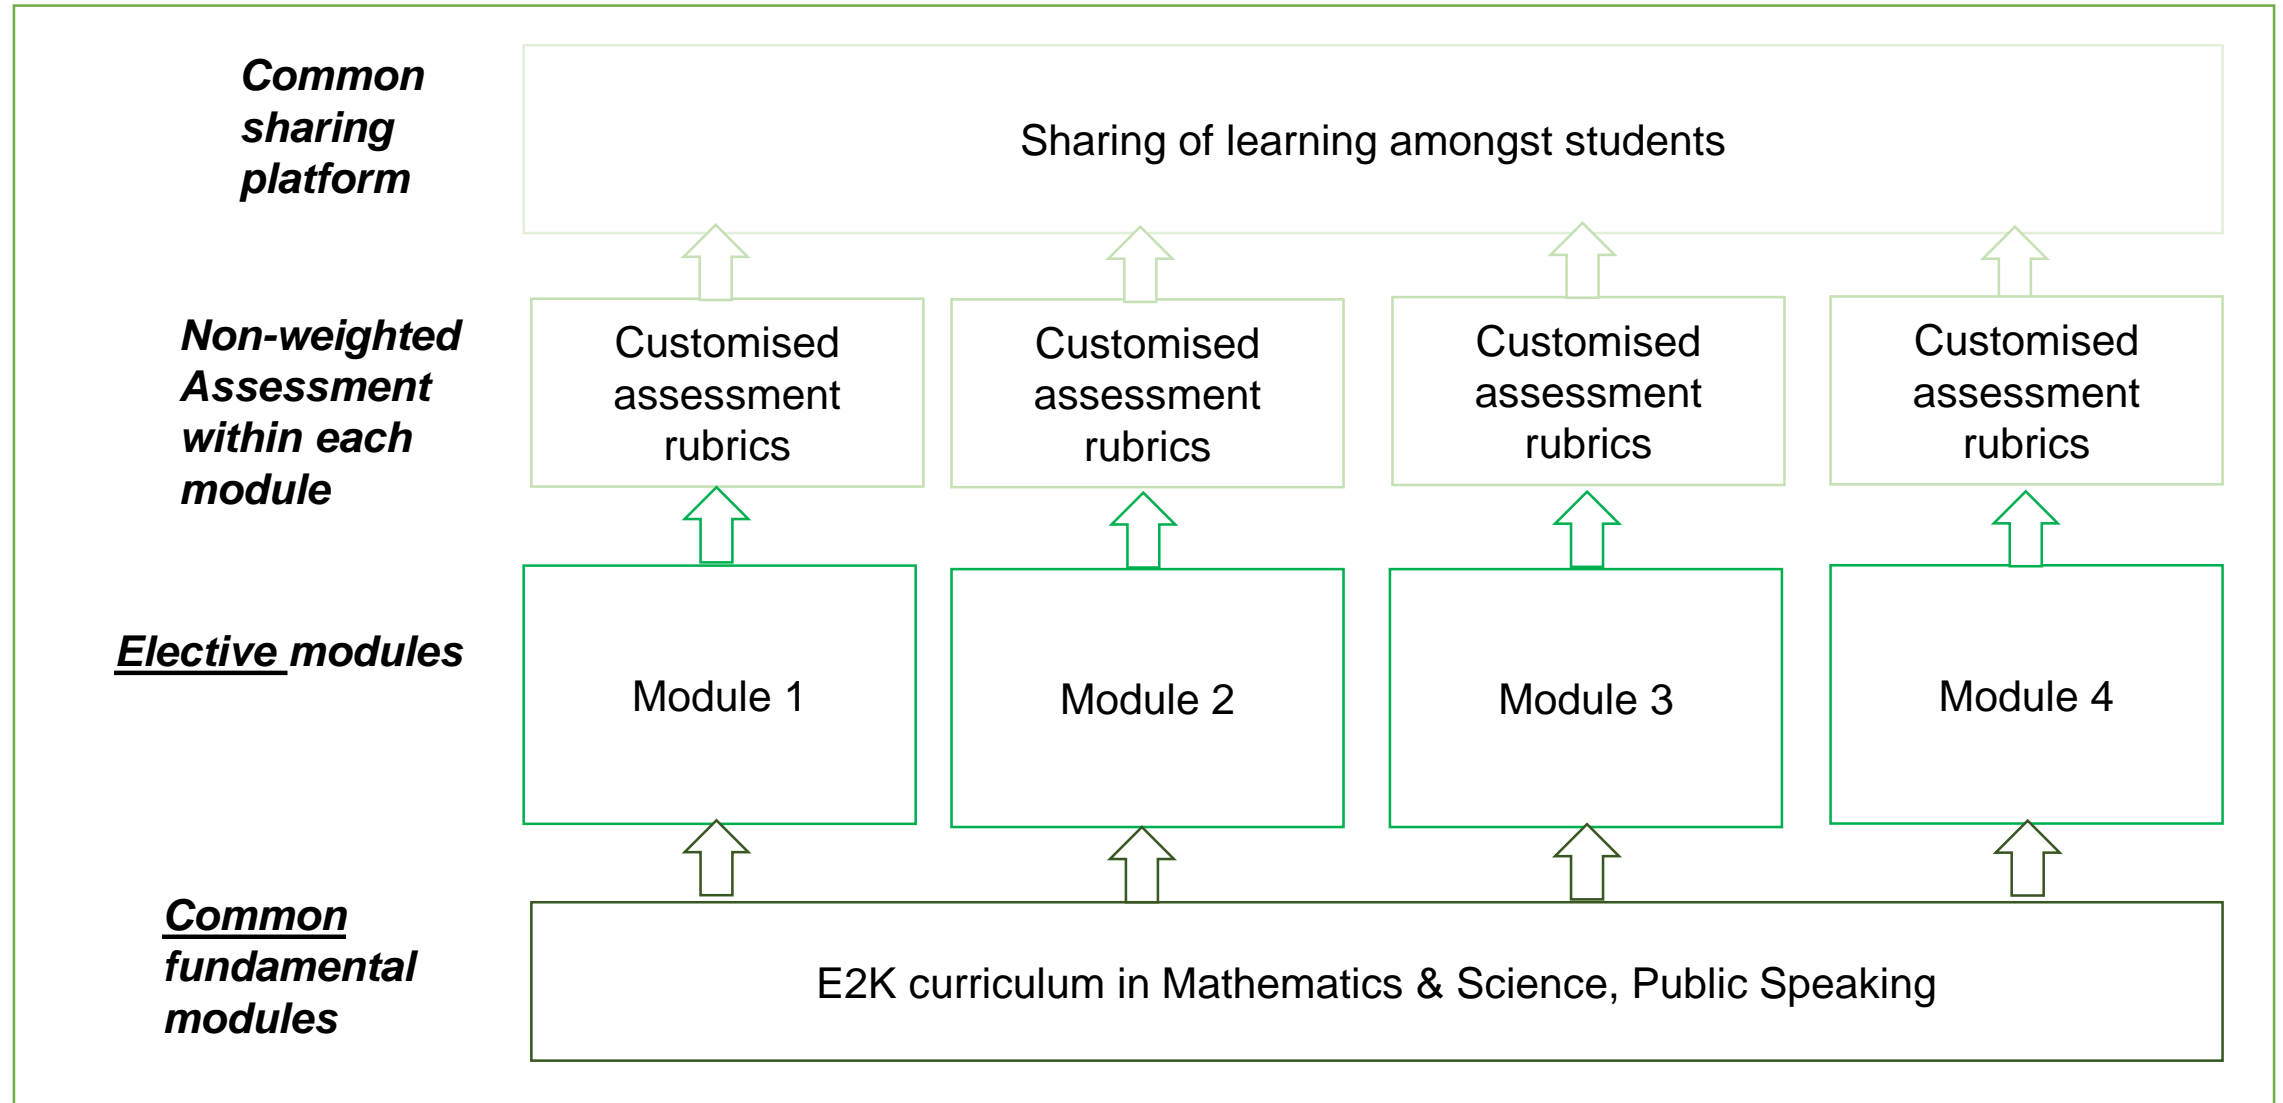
Common sharing platform

Sharing of learning amongst students

Non-weighted Assessment within each module

Customised assessment rubrics

Customised assessment rubrics

Customised assessment rubrics

Customised assessment rubrics

Elective modules

Module 1

Module 2

Module 3

Module 4

Common fundamental modules

E2K curriculum in Mathematics & Science, Public Speaking